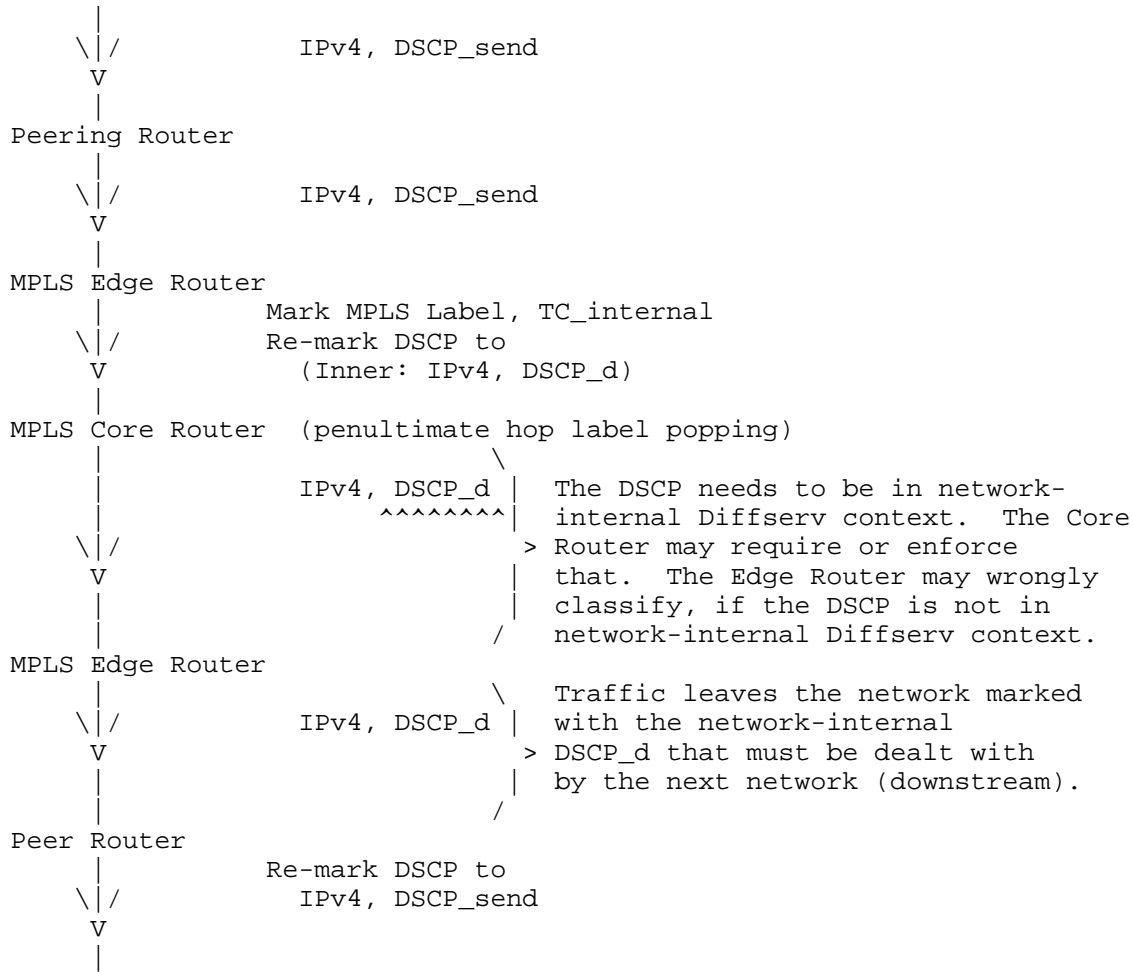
IPv4, DSCP_send

Peering Router

IPv4, DSCP_send

MPLS Edge Router

Mark MPLS Label, TC_internal
Re-mark DSCP to
(Inner: IPv4, DSCP_d)

MPLS Core Router (penultimate hop label popping)

IPv4, DSCP_d

The DSCP needs to be in network-internal Diffserv context. The Core Router may require or enforce that. The Edge Router may wrongly classify, if the DSCP is not in network-internal Diffserv context.

MPLS Edge Router

IPv4, DSCP_d

Traffic leaves the network marked with the network-internal DSCP_d that must be dealt with by the next network (downstream).

Peer Router

Re-mark DSCP to
IPv4, DSCP_send